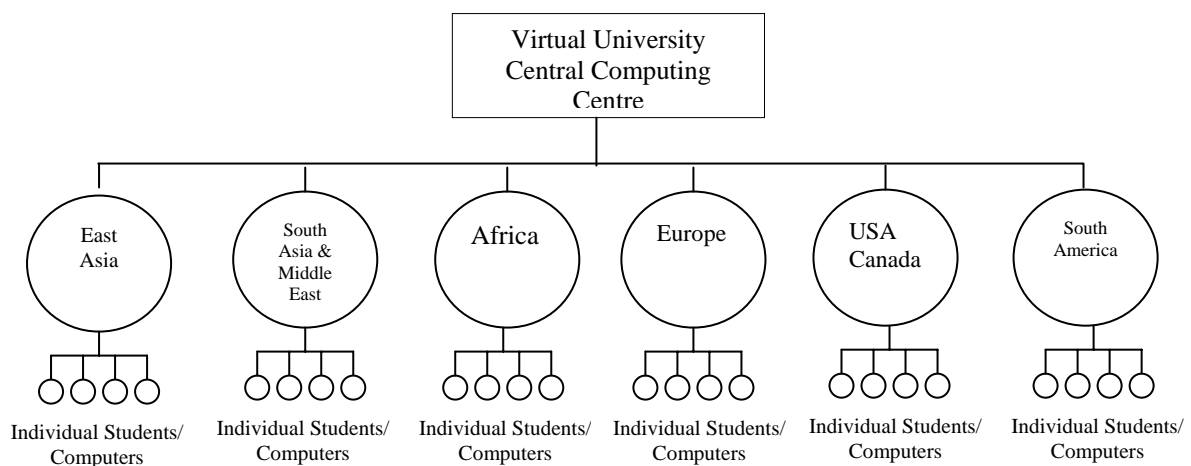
Virtual University Central Computing Centre

East Asia

South Asia & Middle East

Africa

Europe

USA Canada

South America

Individual Students/ Computers

Individual Students/ Computers

Individual Students/ Computers

Individual Students/ Computers

Individual Students/ Computers

Individual Students/ Computers